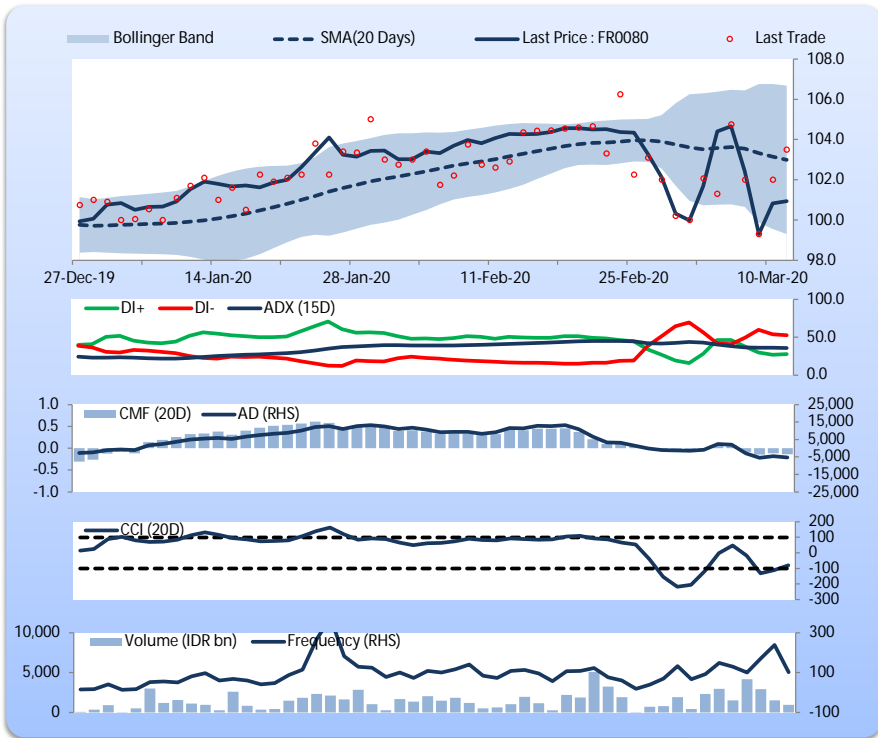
Bollinger Band   SMA(20 Days)   Last Price : FR0080   Last Trade

108.0
106.0
104.0
102.0
100.0
98.0

27-Dec-19   14-Jan-20   28-Jan-20   11-Feb-20   25-Feb-20   10-Mar-20

DI+   DI-   ADX (15D)

100.0
50.0
0.0

1.0
0.5
0.0
-0.5
-1.0

CMF (20D)   AD (RHS)

25,000
15,000
5,000
-5,000
-15,000
-25,000

CCI (20D)

200
100
0
-100
-200
-300

10,000
5,000
0

Volume (IDR bn)   Frequency (RHS)

300
100
-100